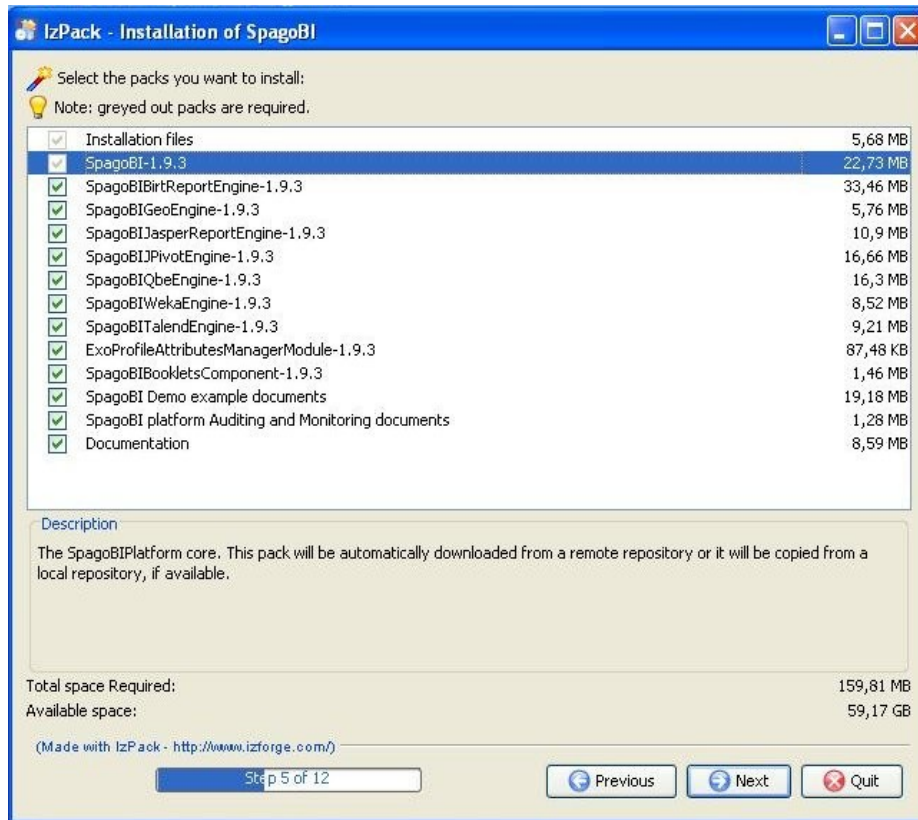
IzPack - Installation of SpagoBI

Select the packs you want to install:
Note: greyed out packs are required.

| | | |
|---|---|---|
| ☑ | Installation files | 5,68 MB |
| ☑ | SpagoBI-1.9.3 | 22,73 MB |
| ☑ | SpagoBIBirtReportEngine-1.9.3 | 33,46 MB |
| ☑ | SpagoBIGeoEngine-1.9.3 | 5,76 MB |
| ☑ | SpagoBIJasperReportEngine-1.9.3 | 10,9 MB |
| ☑ | SpagoBIJPivotEngine-1.9.3 | 16,66 MB |
| ☑ | SpagoBIQbeEngine-1.9.3 | 16,3 MB |
| ☑ | SpagoBIWekaEngine-1.9.3 | 8,52 MB |
| ☑ | SpagoBITalendEngine-1.9.3 | 9,21 MB |
| ☑ | ExoProfileAttributesManagerModule-1.9.3 | 87,48 KB |
| ☑ | SpagoBIBookletsComponent-1.9.3 | 1,46 MB |
| ☑ | SpagoBI Demo example documents | 19,18 MB |
| ☑ | SpagoBI platform Auditing and Monitoring documents | 1,28 MB |
| ☑ | Documentation | 8,59 MB |

Description
The SpagoBIPlatform core. This pack will be automatically downloaded from a remote repository or it will be copied from a local repository, if available.

Total space Required: 159,81 MB
Available space: 59,17 GB

(Made with IzPack - http://www.izforge.com/)

Step 5 of 12

Previous
Next
Quit